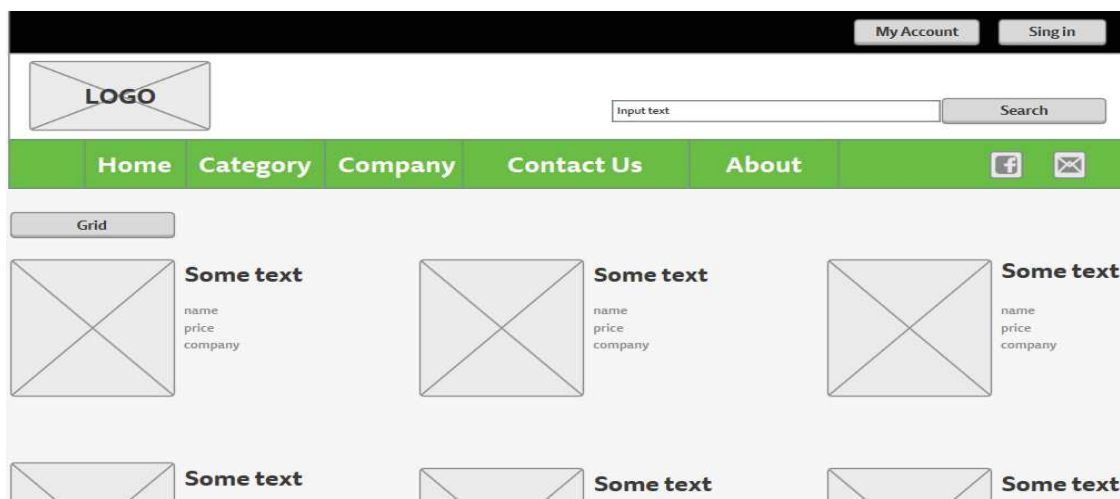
My Account Sing in

LOGO

Input text

Search

Home Category Company Contact Us About

Grid

Some text
name
price
company

Some text
name
price
company

Some text
name
price
company

Some text

Some text

Some text